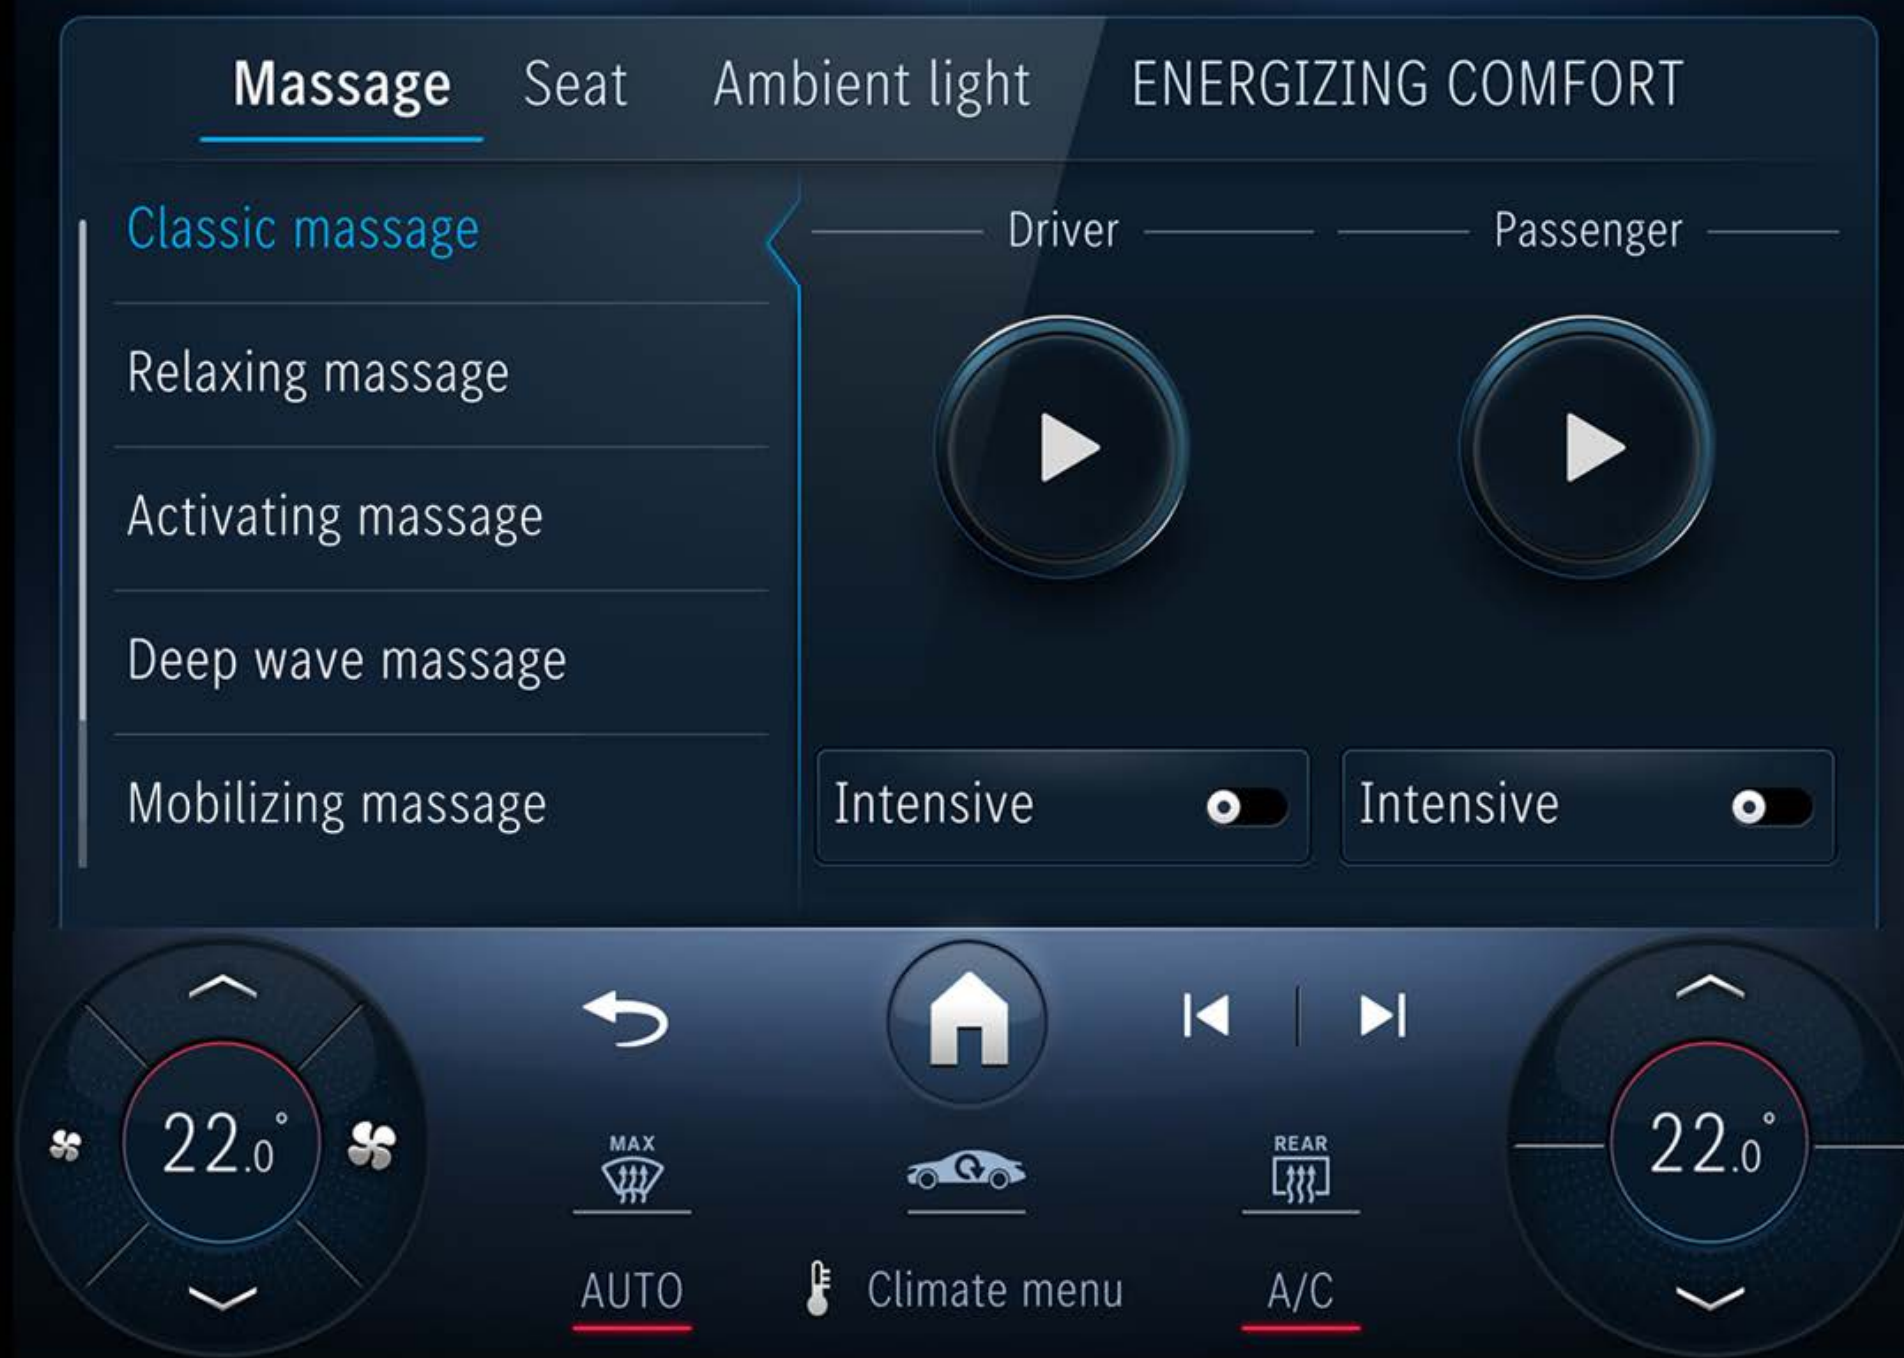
Massage Seat Ambient light ENERGIZING COMFORT

Classic massage

Relaxing massage

Activating massage

Deep wave massage

Mobilizing massage

Driver

Passenger

Intensive

Intensive

22.0°

MAX

REAR

22.0°

AUTO

Climate menu

A/C